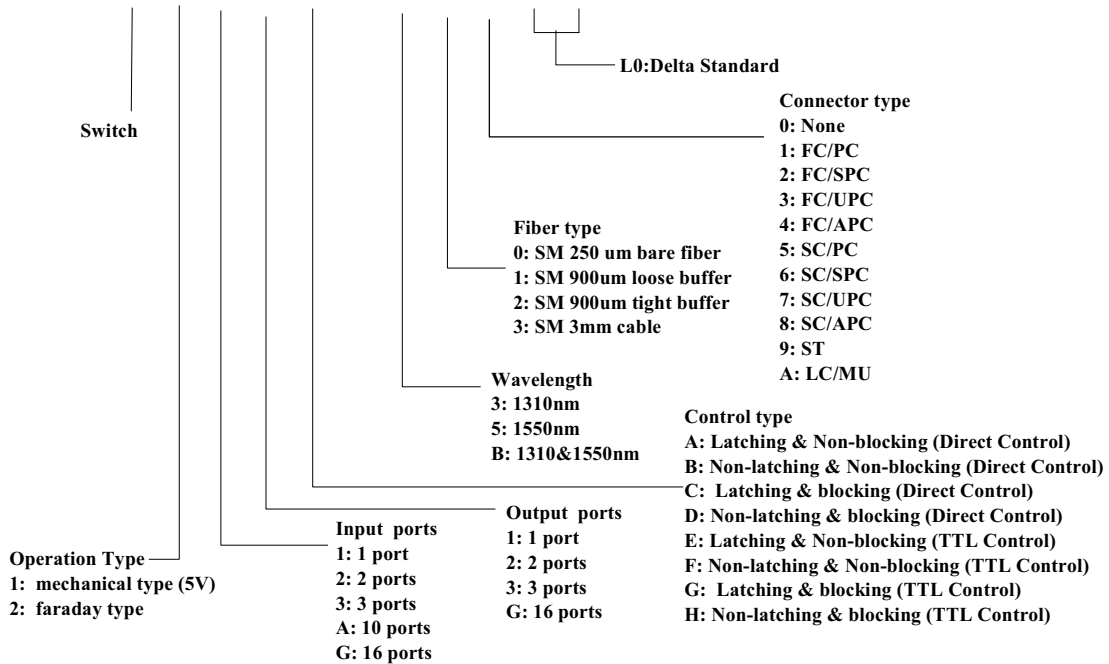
L0:Delta Standard

Switch

Connector type
0: None
1: FC/PC
2: FC/SPC
3: FC/UPC
4: FC/APC
5: SC/PC
6: SC/SPC
7: SC/UPC
8: SC/APC
9: ST
A: LC/MU

Fiber type
0: SM 250 um bare fiber
1: SM 900um loose buffer
2: SM 900um tight buffer
3: SM 3mm cable

Wavelength
3: 1310nm
5: 1550nm
B: 1310&1550nm

Control type
A: Latching & Non-blocking (Direct Control)
B: Non-latching & Non-blocking (Direct Control)
C: Latching & blocking (Direct Control)
D: Non-latching & blocking (Direct Control)
E: Latching & Non-blocking (TTL Control)
F: Non-latching & Non-blocking (TTL Control)
G: Latching & blocking (TTL Control)
H: Non-latching & blocking (TTL Control)

Output ports
1: 1 port
2: 2 ports
3: 3 ports
G: 16 ports

Input ports
1: 1 port
2: 2 ports
3: 3 ports
A: 10 ports
G: 16 ports

Operation Type
1: mechanical type (5V)
2: faraday type